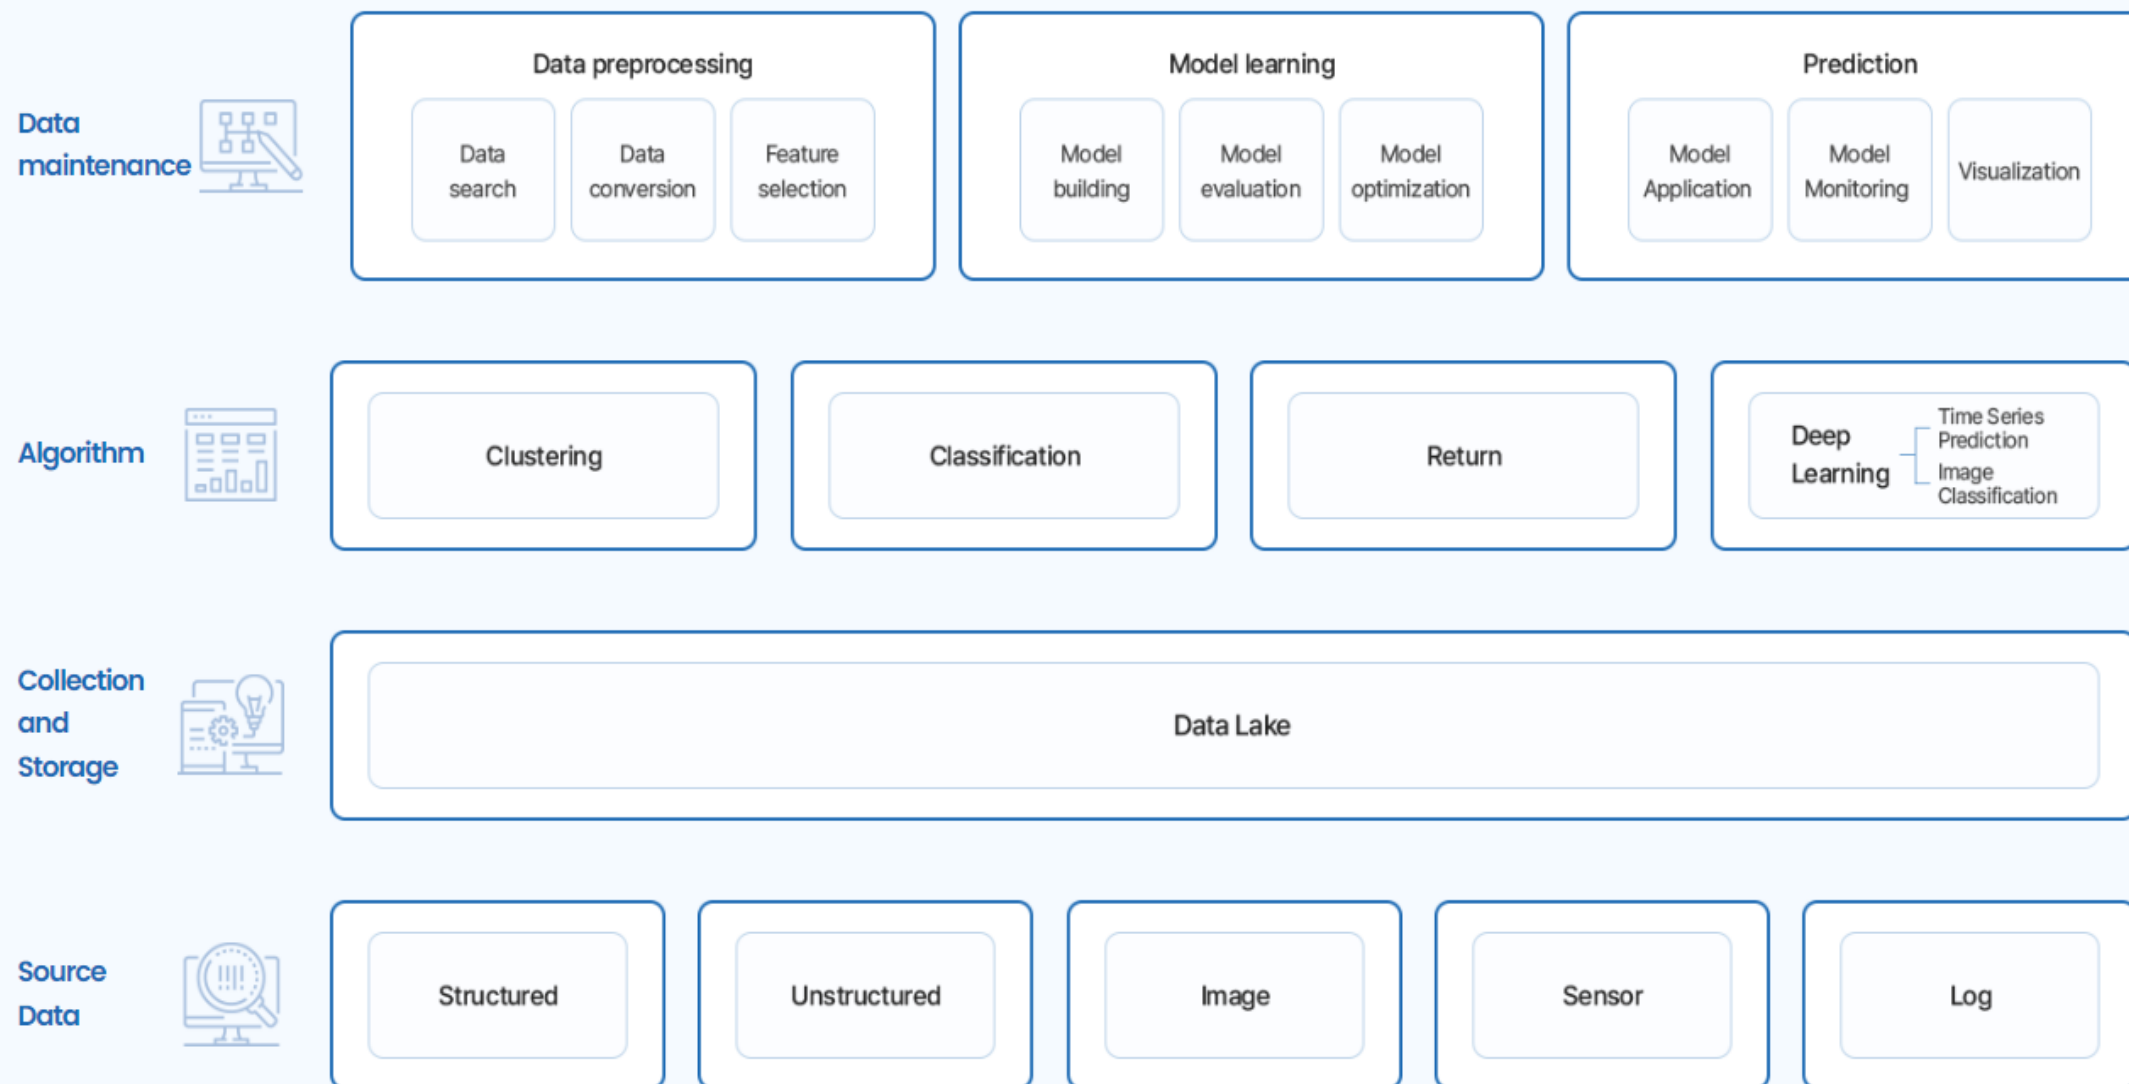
Data maintenance

Data preprocessing

Data search

Data conversion

Feature selection

Model learning

Model building

Model evaluation

Model optimization

Prediction

Model Application

Model Monitoring

Visualization

Algorithm

Clustering

Classification

Return

Deep Learning

Time Series Prediction

Image Classification

Collection and Storage

Data Lake

Source Data

Structured

Unstructured

Image

Sensor

Log